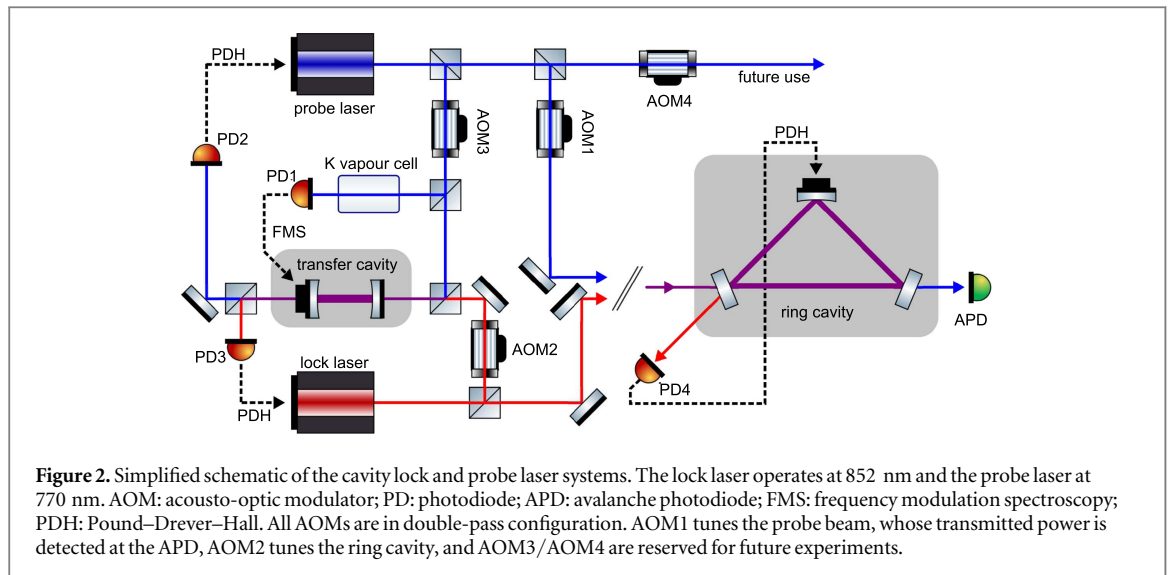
PDH

probe laser

AOM3

AOM1

AOM4

future use

PD2

PD1

K vapour cell

PDH

FMS

transfer cavity

ring cavity

APD

PD3

lock laser

AOM2

PDH

PD4

**Figure 2.** Simplified schematic of the cavity lock and probe laser systems. The lock laser operates at 852 nm and the probe laser at 770 nm. AOM: acousto-optic modulator; PD: photodiode; APD: avalanche photodiode; FMS: frequency modulation spectroscopy; PDH: Pound–Drever–Hall. All AOMs are in double-pass configuration. AOM1 tunes the probe beam, whose transmitted power is detected at the APD, AOM2 tunes the ring cavity, and AOM3/AOM4 are reserved for future experiments.